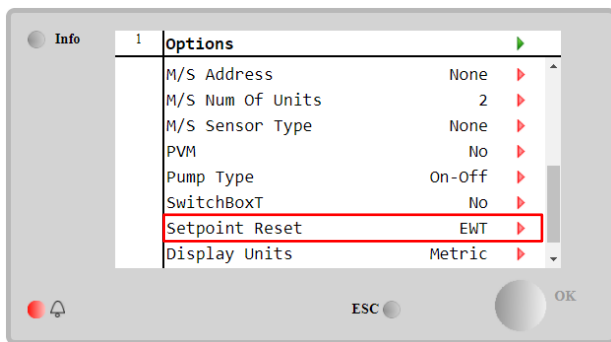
Info

1 Options

| M/S Address | None |
|---|---|
| M/S Num Of Units | 2 |
| M/S Sensor Type | None |
| PVM | No |
| Pump Type | On-Off |
| SwitchBoxT | No |
| Setpoint Reset | EWT |
| Display Units | Metric |

ESC

OK